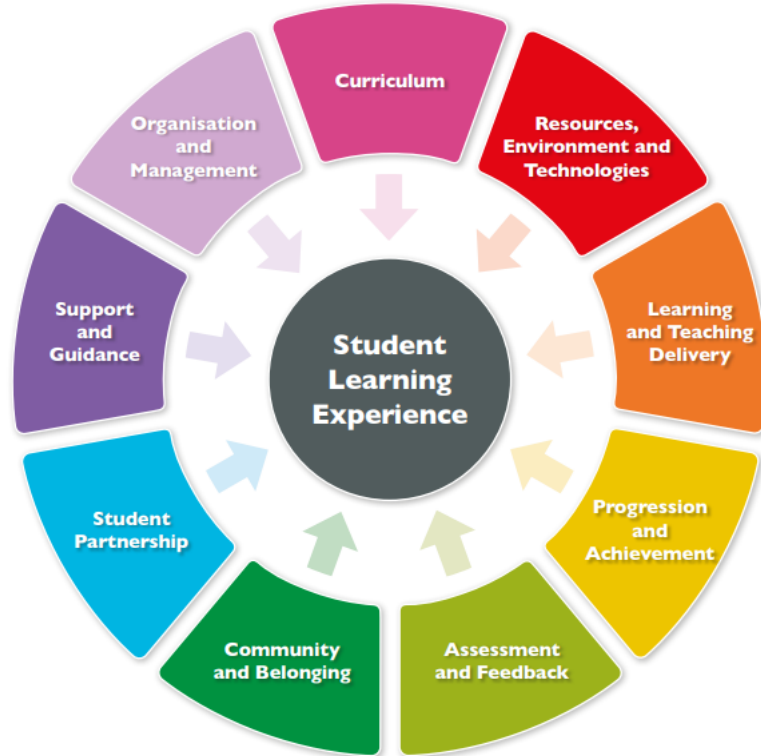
Curriculum

Resources, Environment and Technologies

Learning and Teaching Delivery

Progression and Achievement

Assessment and Feedback

Community and Belonging

Student Partnership

Support and Guidance

Organisation and Management

Student Learning Experience